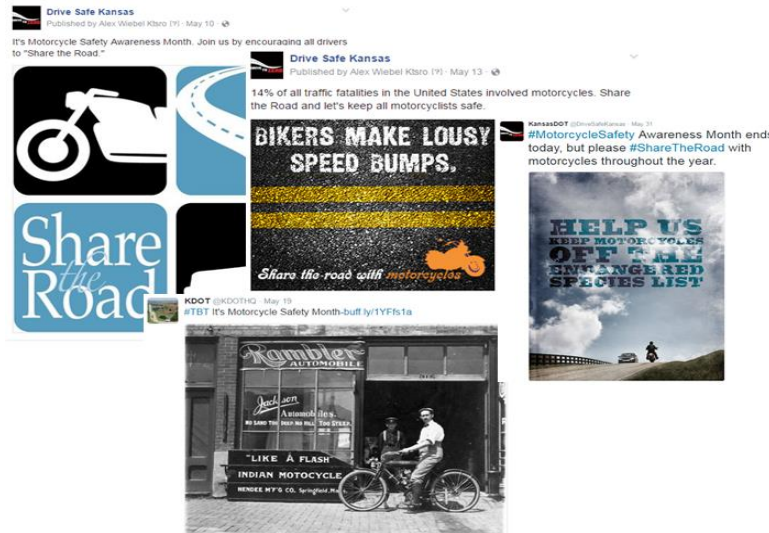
Drive Safe Kansas
Published by Alex Wiebel Ktsro (?) · May 10 ·

It's Motorcycle Safety Awareness Month. Join us by encouraging all drivers to "Share the Road."

Share the Road

Drive Safe Kansas
Published by Alex Wiebel Ktsro (?) · May 13 ·

14% of all traffic fatalities in the United States involved motorcycles. Share the Road and let's keep all motorcyclists safe.

BIKERS MAKE LOUSY SPEED BUMPS.

Share the road with motorcycles

KansasDOT @DriveSafeKansas · May 31
#MotorcycleSafety Awareness Month ends today, but please #ShareTheRoad with motorcycles throughout the year.

HELP US KEEP MOTORCYCLES OFF THE ENDANGERED SPECIES LIST

KDOT @KDOTHQ · May 19
#TBT It's Motorcycle Safety Month-buff.ly/1YFfs1a

Rambler AUTOMOBILE
Jackson Automobiles.
NO SAND TOO DEEP NO HILL TOO STEEP.
"LIKE A FLASH"
INDIAN MOTOCYCLE
HENDEE MF'G CO. Springfield, Mass.